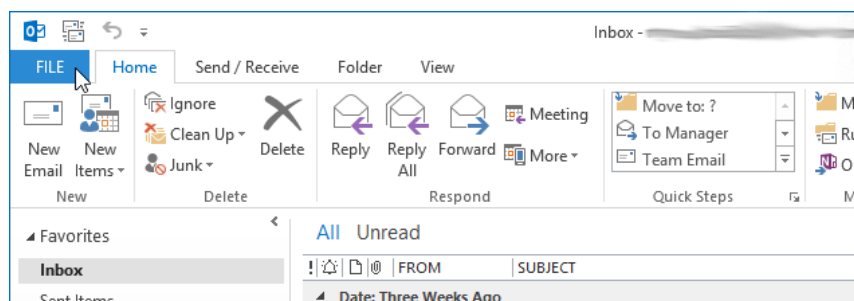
Inbox - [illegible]

FILE Home Send / Receive Folder View

New Email New Items
New

Ignore
Clean Up
Junk
Delete
Delete

Reply Reply All Forward Meeting More
Respond

Move to: ?
To Manager
Team Email
Quick Steps

M
Ru
O
M

Favorites
Inbox
Sent Items

All Unread

FROM SUBJECT

Date: Three Weeks Ago